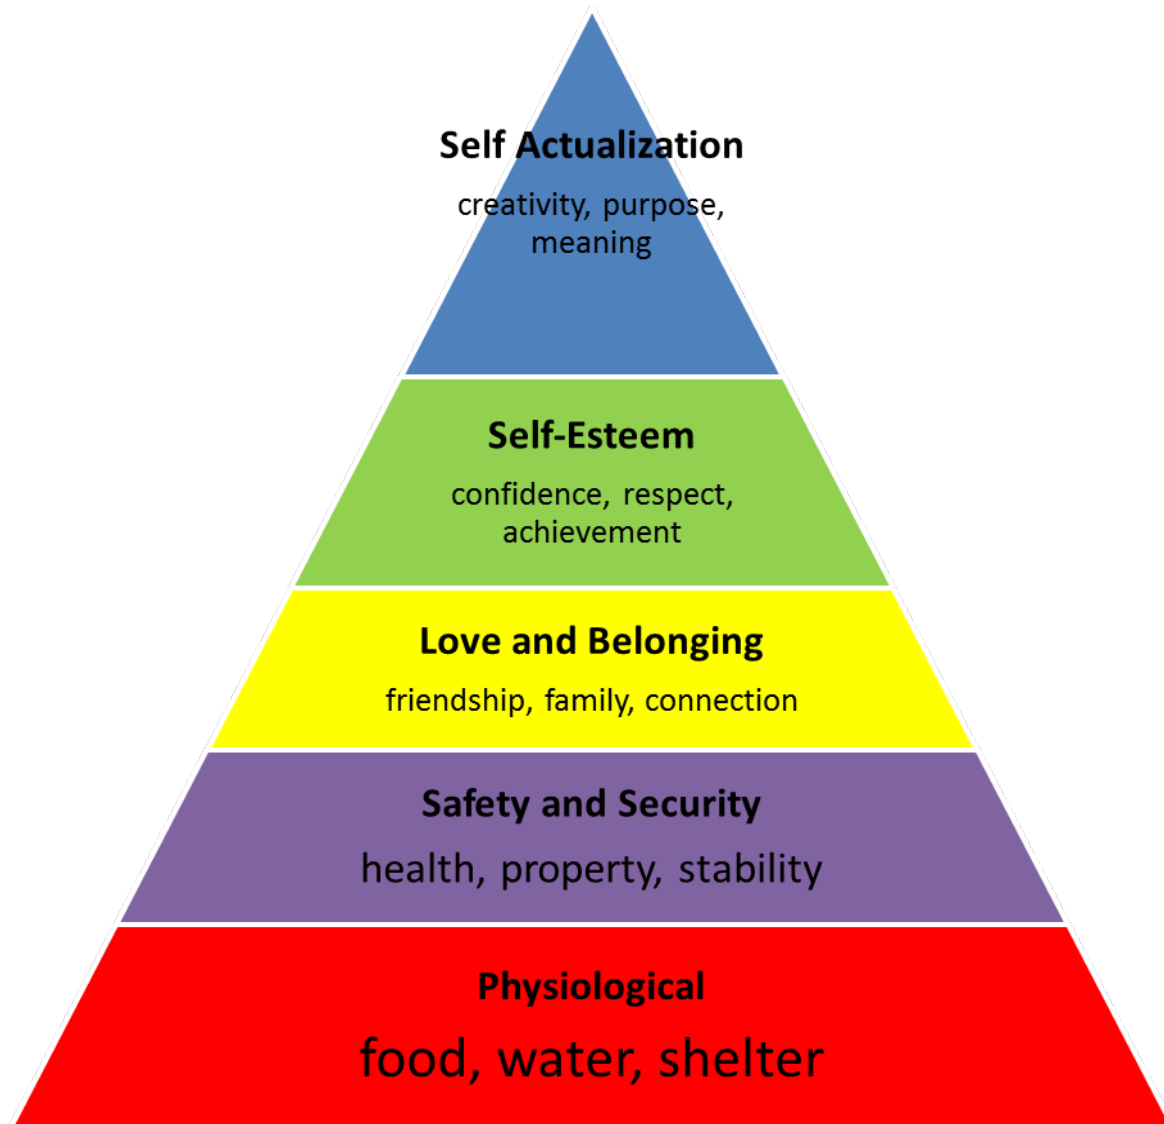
Self Actualization
creativity, purpose, meaning

Self-Esteem
confidence, respect, achievement

Love and Belonging
friendship, family, connection

Safety and Security
health, property, stability

Physiological
food, water, shelter